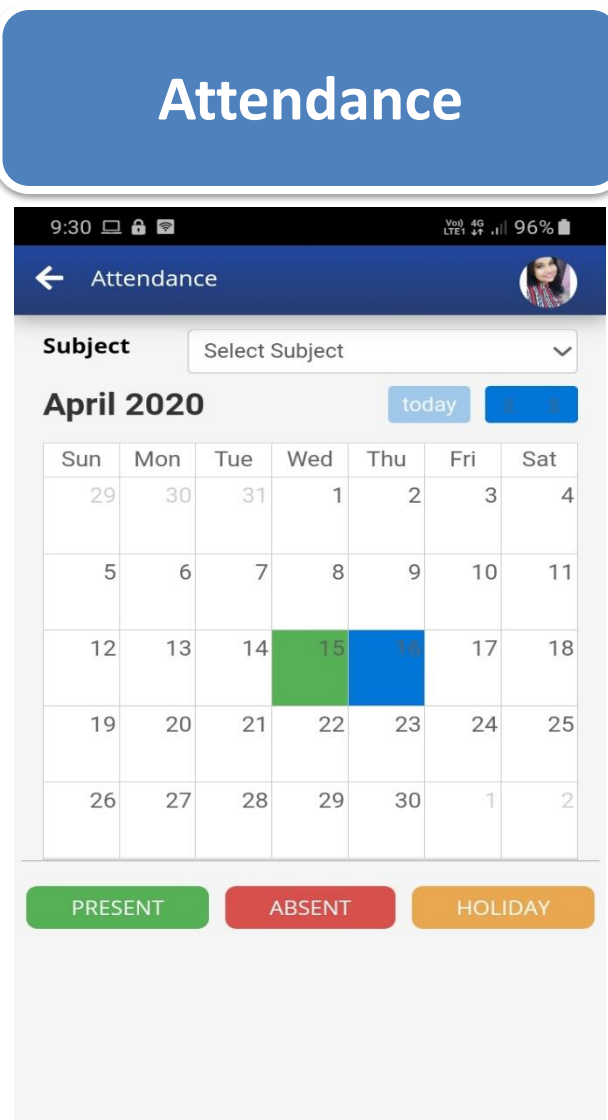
Attendance

9:30 Vo) LTE1 4G 96%

Attendance

Subject Select Subject

April 2020 today

| Sun | Mon | Tue | Wed | Thu | Fri | Sat |
|---|---|---|---|---|---|---|
| 29 | 30 | 31 | 1 | 2 | 3 | 4 |
| 5 | 6 | 7 | 8 | 9 | 10 | 11 |
| 12 | 13 | 14 | 15 | 16 | 17 | 18 |
| 19 | 20 | 21 | 22 | 23 | 24 | 25 |
| 26 | 27 | 28 | 29 | 30 | 1 | 2 |

PRESENT ABSENT HOLIDAY